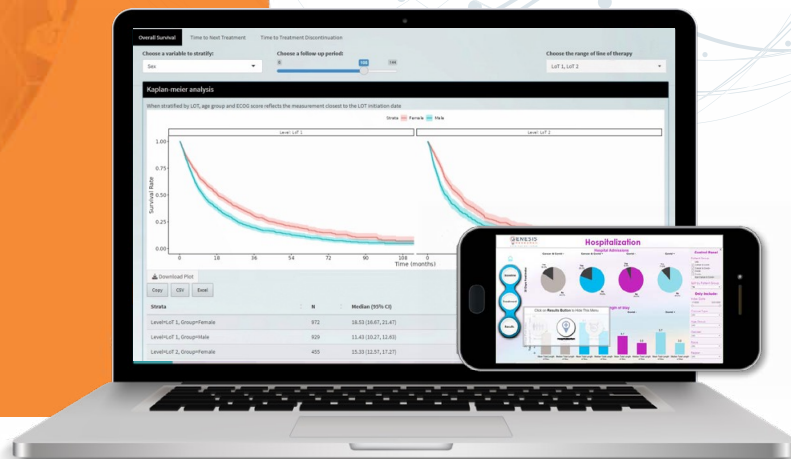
Overall Survival | Time to Next Treatment | Time to Treatment Discontinuation

Choose a variable to stratify:
Sex

Choose a follow-up period:
0 | 108 | 144

Choose the range of line of therapy
LoT 1, LoT 2

Kaplan-meier analysis

When stratified by LOT, age group and ECOG score reflects the measurement closest to the LOT initiation date

Strata — Female — Male

Level: LoT 1

Level: LoT 2

Survival Rate

1.00
0.75
0.50
0.25
0.00

0 18 36 54 72 90 108

0

Time (months)

Download Plot

Copy CSV Excel

| Strata | N | Median (95% CI) |
|---|---|---|
| Level=LoT 1, Group=Female | 972 | 18.53 (16.07, 21.47) |
| Level=LoT 1, Group=Male | 929 | 11.43 (10.27, 12.63) |
| Level=LoT 2, Group=Female | 455 | 15.33 (12.57, 17.27) |

GENESIS

Hospitalization

Hospital Admissions

Click on Results Button to Hide This Menu

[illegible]